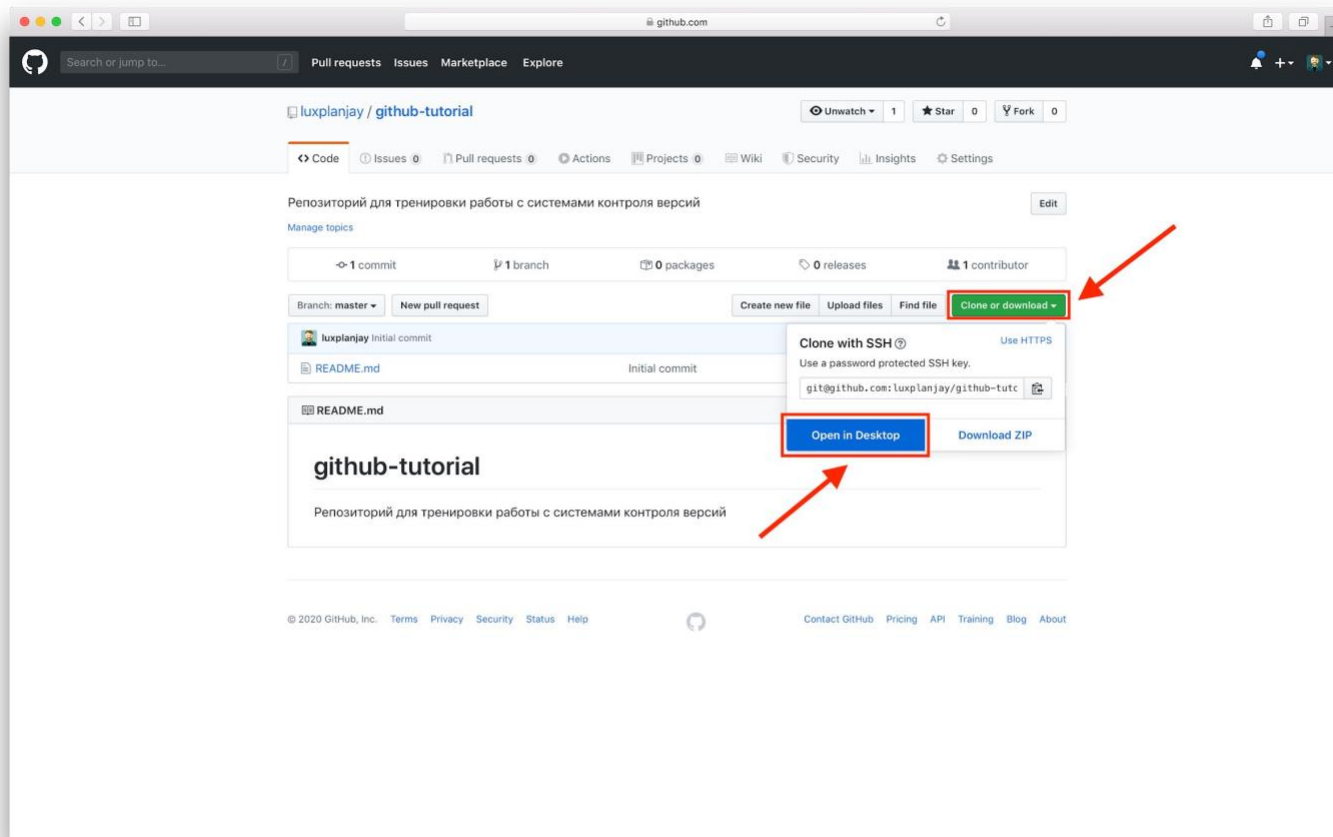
github.com

Search or jump to... / Pull requests Issues Marketplace Explore

luxplanjay / github-tutorial

Unwatch 1 Star 0 Fork 0

<> Code Issues 0 Pull requests 0 Actions Projects 0 Wiki Security Insights Settings

Репозиторий для тренировки работы с системами контроля версий

Edit

Manage topics

1 commit 1 branch 0 packages 0 releases 1 contributor

Branch: master New pull request

Create new file Upload files Find file Clone or download

luxplanjay Initial commit

README.md Initial commit

Clone with SSH

Use HTTPS

Use a password protected SSH key.

git@github.com:luxplanjay/github-tutc

Open in Desktop

Download ZIP

README.md

github-tutorial

Репозиторий для тренировки работы с системами контроля версий

© 2020 GitHub, Inc. Terms Privacy Security Status Help

Contact GitHub Pricing API Training Blog About